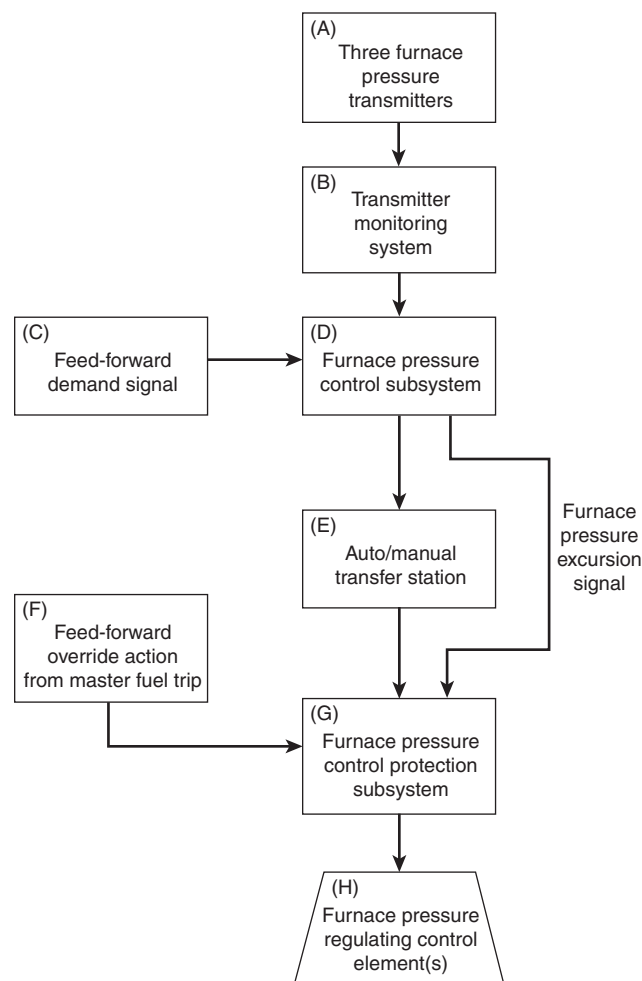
(A)
Three furnace pressure transmitters

(B)
Transmitter monitoring system

(C)
Feed-forward demand signal

(D)
Furnace pressure control subsystem

Furnace pressure excursion signal

(E)
Auto/manual transfer station

(F)
Feed-forward override action from master fuel trip

(G)
Furnace pressure control protection subsystem

(H)
Furnace pressure regulating control element(s)